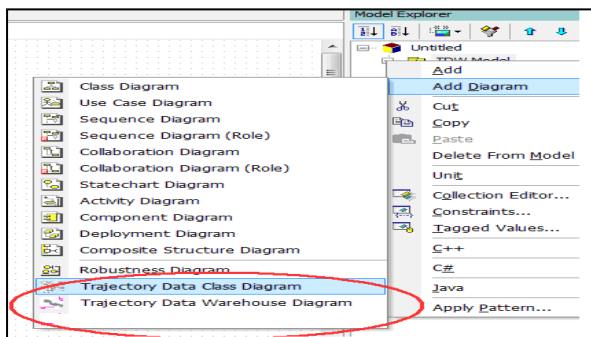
Model Explorer

Untitled

TDW Model

Class Diagram
Use Case Diagram
Sequence Diagram
Sequence Diagram (Role)
Collaboration Diagram
Collaboration Diagram (Role)
Statechart Diagram
Activity Diagram
Component Diagram
Deployment Diagram
Composite Structure Diagram
Robustness Diagram
Trajectory Data Class Diagram
Trajectory Data Warehouse Diagram

Add
Add Diagram
Cut
Copy
Paste
Delete From Model
Unit
Collection Editor...
Constraints...
Tagged Values...
C++
C#
Java
Apply Pattern...